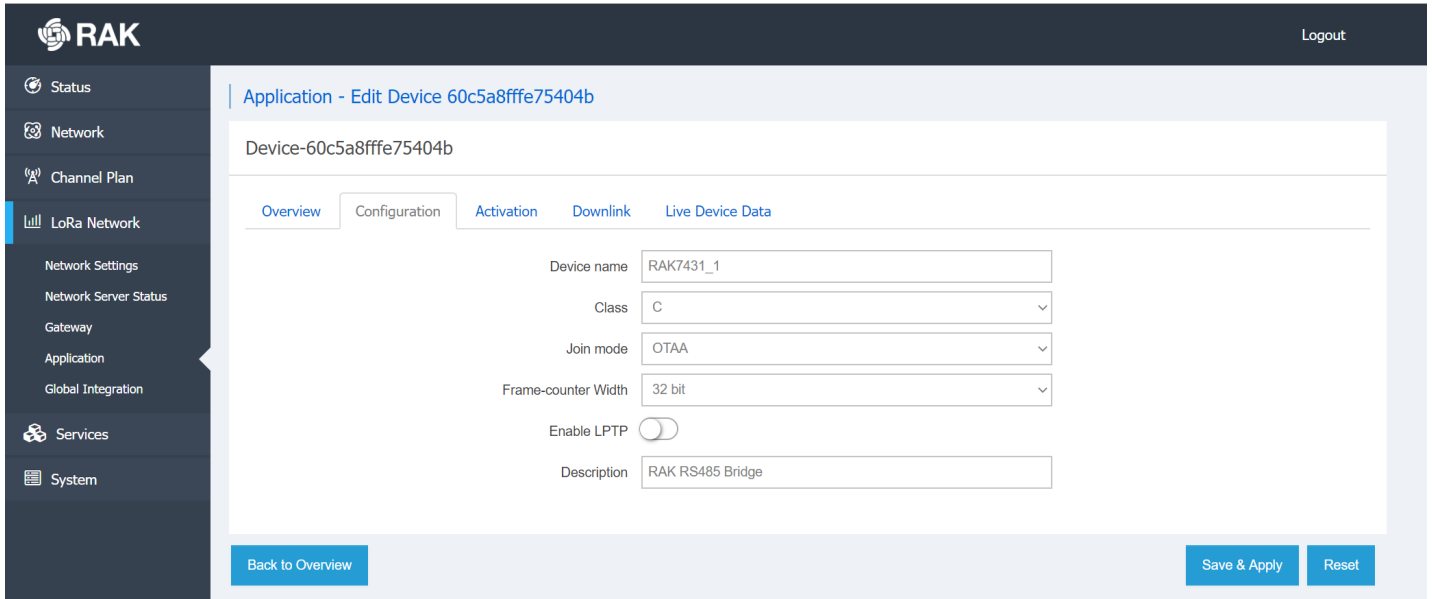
RAK

Logout

Status

Network

Channel Plan

LoRa Network

Network Settings

Network Server Status

Gateway

Application

Global Integration

Services

System

Application - Edit Device 60c5a8fffe75404b

Device-60c5a8fffe75404b

Overview | Configuration | Activation | Downlink | Live Device Data

Device name RAK7431_1

Class C

Join mode OTAA

Frame-counter Width 32 bit

Enable LPTP

Description RAK RS485 Bridge

Back to Overview

Save & Apply

Reset